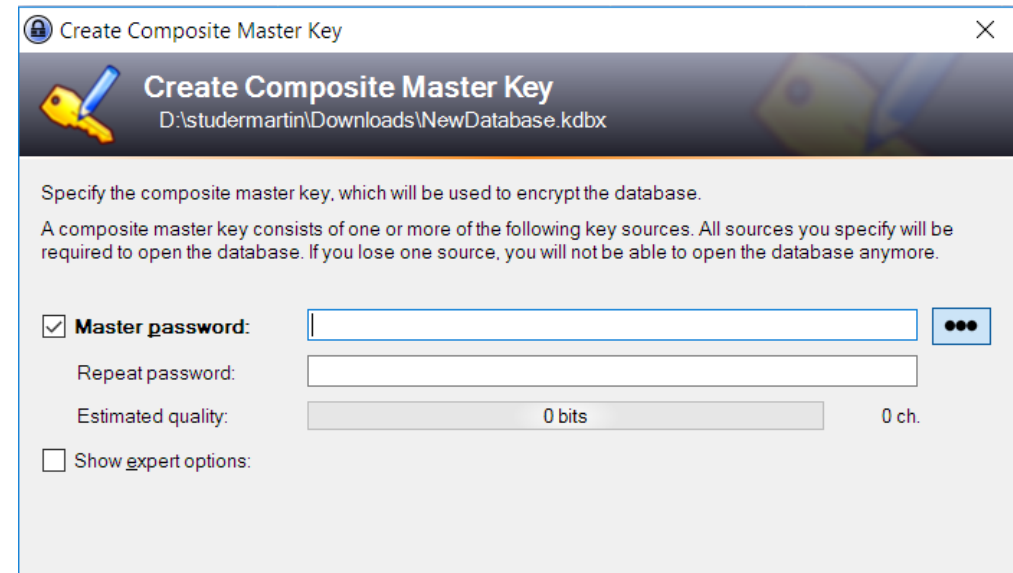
Create Composite Master Key

Create Composite Master Key
D:\studermartin\Downloads\NewDatabase.kdbx

Specify the composite master key, which will be used to encrypt the database.

A composite master key consists of one or more of the following key sources. All sources you specify will be required to open the database. If you lose one source, you will not be able to open the database anymore.

Master password:

Repeat password:

Estimated quality: 0 bits 0 ch.

Show expert options: